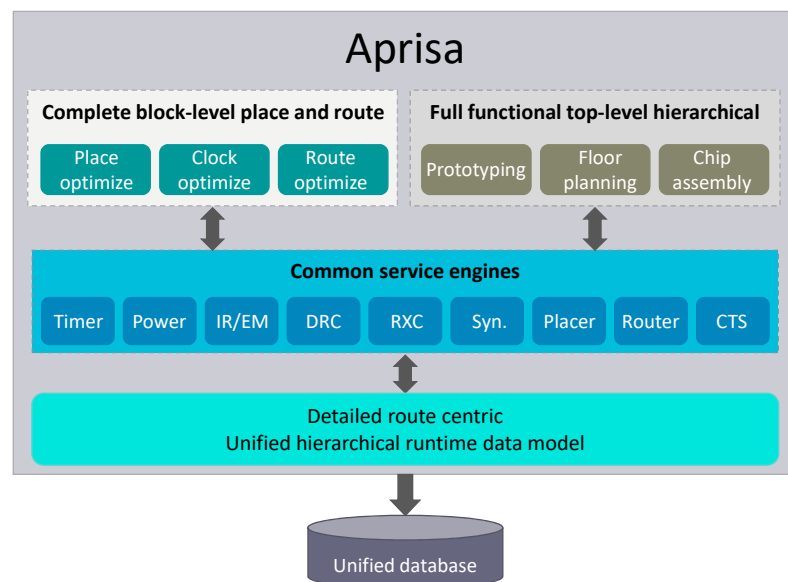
Aprisa

Complete block-level place and route

Place optimize

Clock optimize

Route optimize

Full functional top-level hierarchical

Prototyping

Floor planning

Chip assembly

Common service engines

Timer

Power

IR/EM

DRC

RXC

Syn.

Placer

Router

CTS

Detailed route centric
Unified hierarchical runtime data model

Unified database